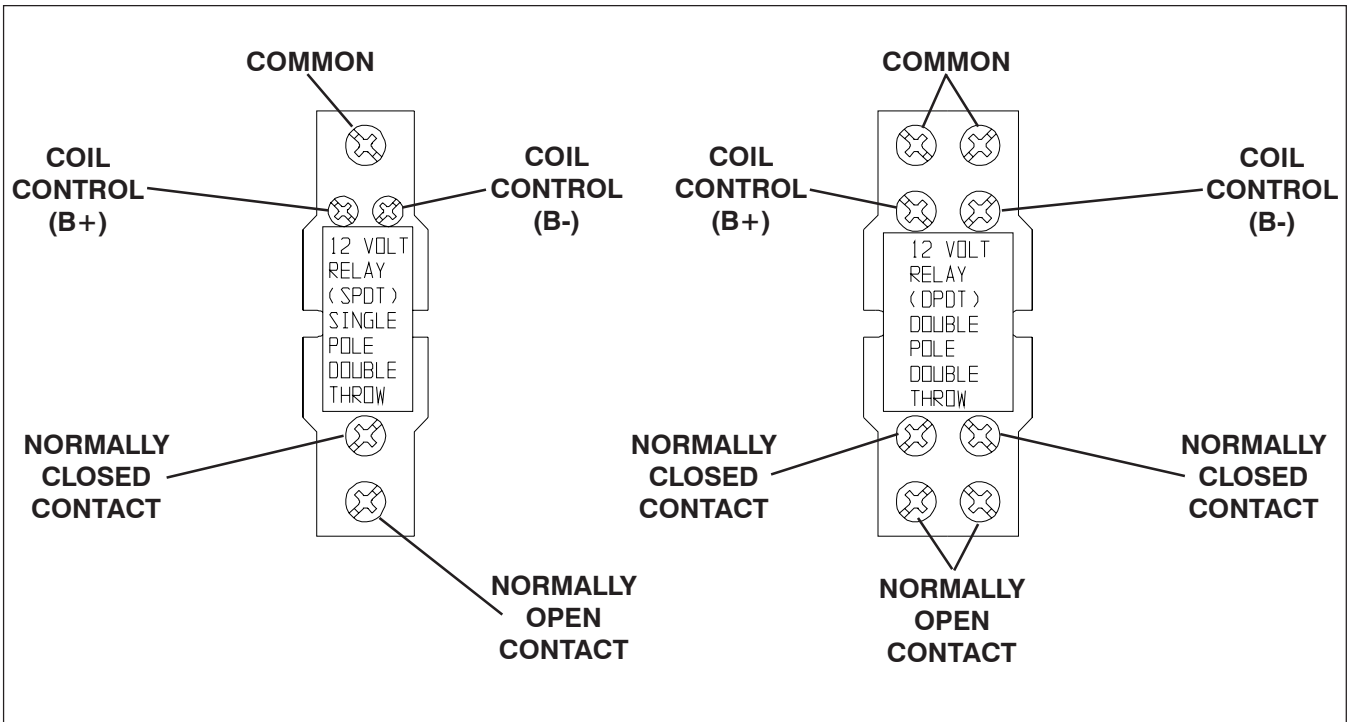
COMMON

COIL CONTROL (B+)

COIL CONTROL (B-)

12 VOLT RELAY ( SPDT ) SINGLE POLE DOUBLE THROW

NORMALLY CLOSED CONTACT

NORMALLY OPEN CONTACT

COMMON

COIL CONTROL (B+)

COIL CONTROL (B-)

12 VOLT RELAY ( DPDT ) DOUBLE POLE DOUBLE THROW

NORMALLY CLOSED CONTACT

NORMALLY CLOSED CONTACT

NORMALLY OPEN CONTACT